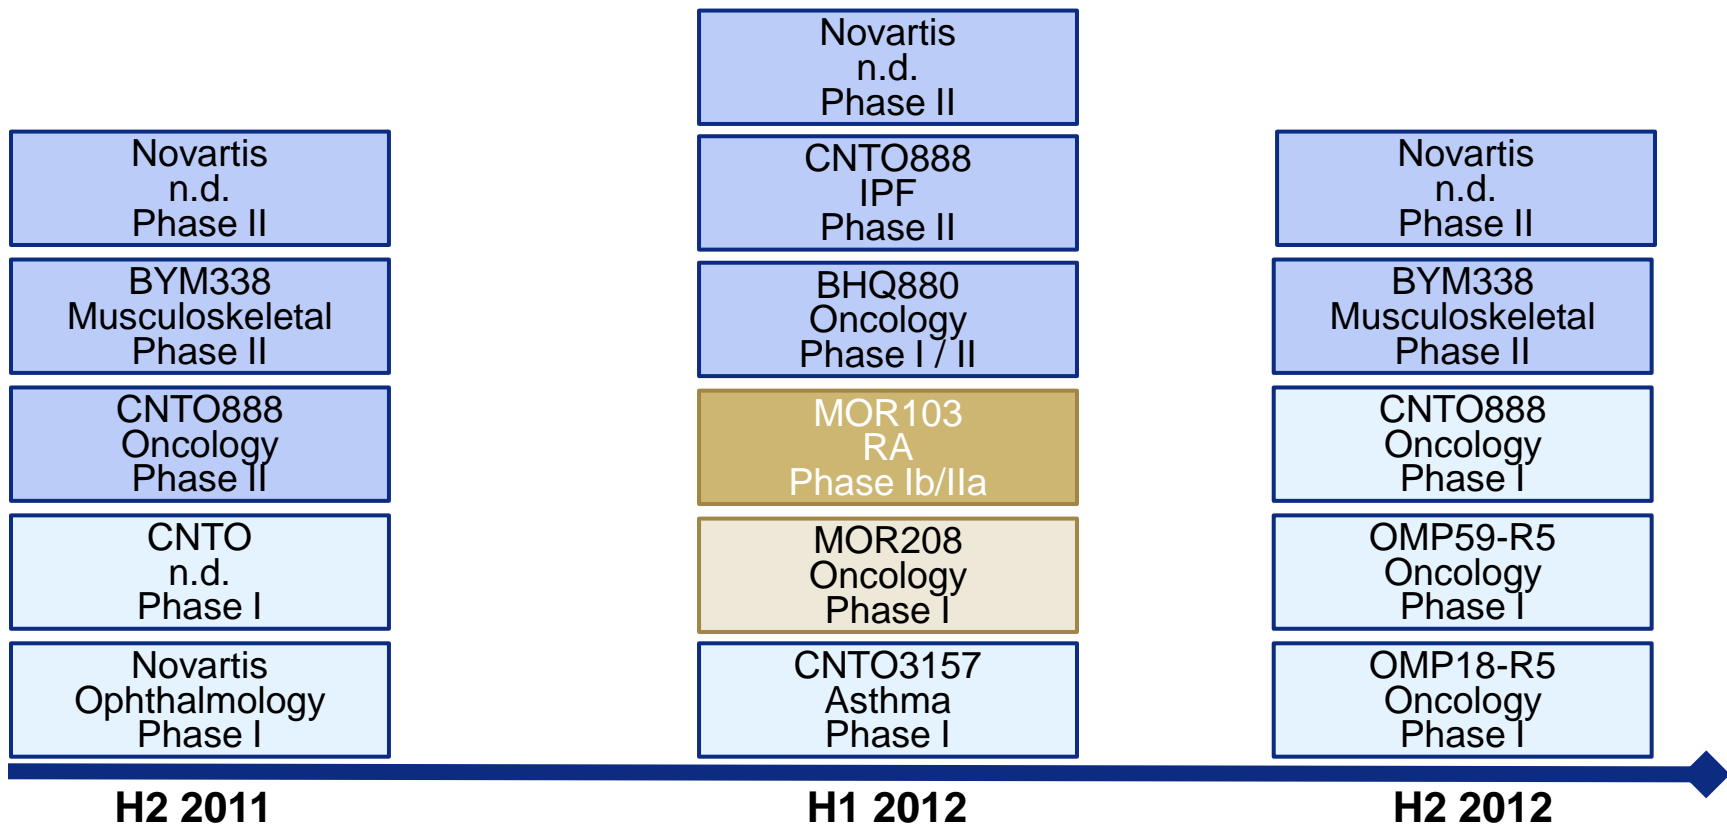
Novartis
n.d.
Phase II

BYM338
Musculoskeletal
Phase II

CNTO888
Oncology
Phase II

CNTO
n.d.
Phase I

Novartis
Ophthalmology
Phase I

H2 2011

Novartis
n.d.
Phase II

CNTO888
IPF
Phase II

BHQ880
Oncology
Phase I / II

MOR103
RA
Phase Ib/IIa

MOR208
Oncology
Phase I

CNTO3157
Asthma
Phase I

H1 2012

Novartis
n.d.
Phase II

BYM338
Musculoskeletal
Phase II

CNTO888
Oncology
Phase I

OMP59-R5
Oncology
Phase I

OMP18-R5
Oncology
Phase I

H2 2012